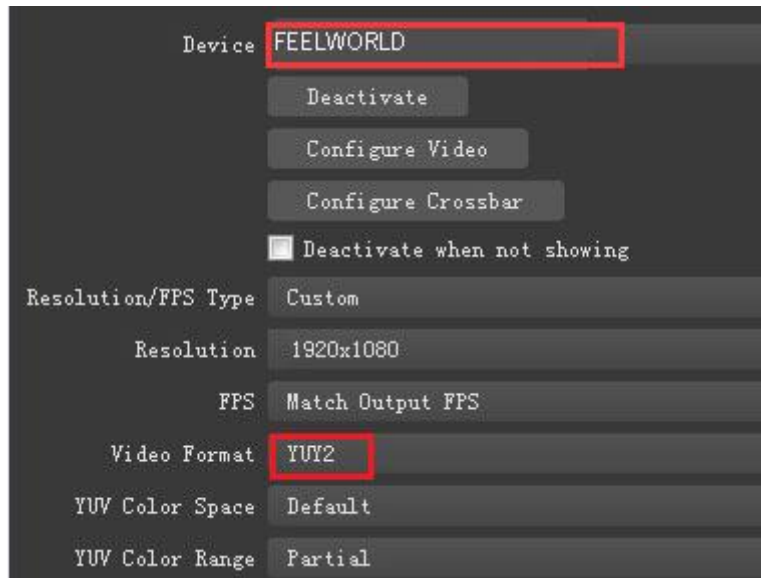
Device FEELWORLD

Deactivate

Configure Video

Configure Crossbar

Deactivate when not showing

Resolution/FPS Type Custom

Resolution 1920x1080

FPS Match Output FPS

Video Format YUY2

YUV Color Space Default

YUV Color Range Partial